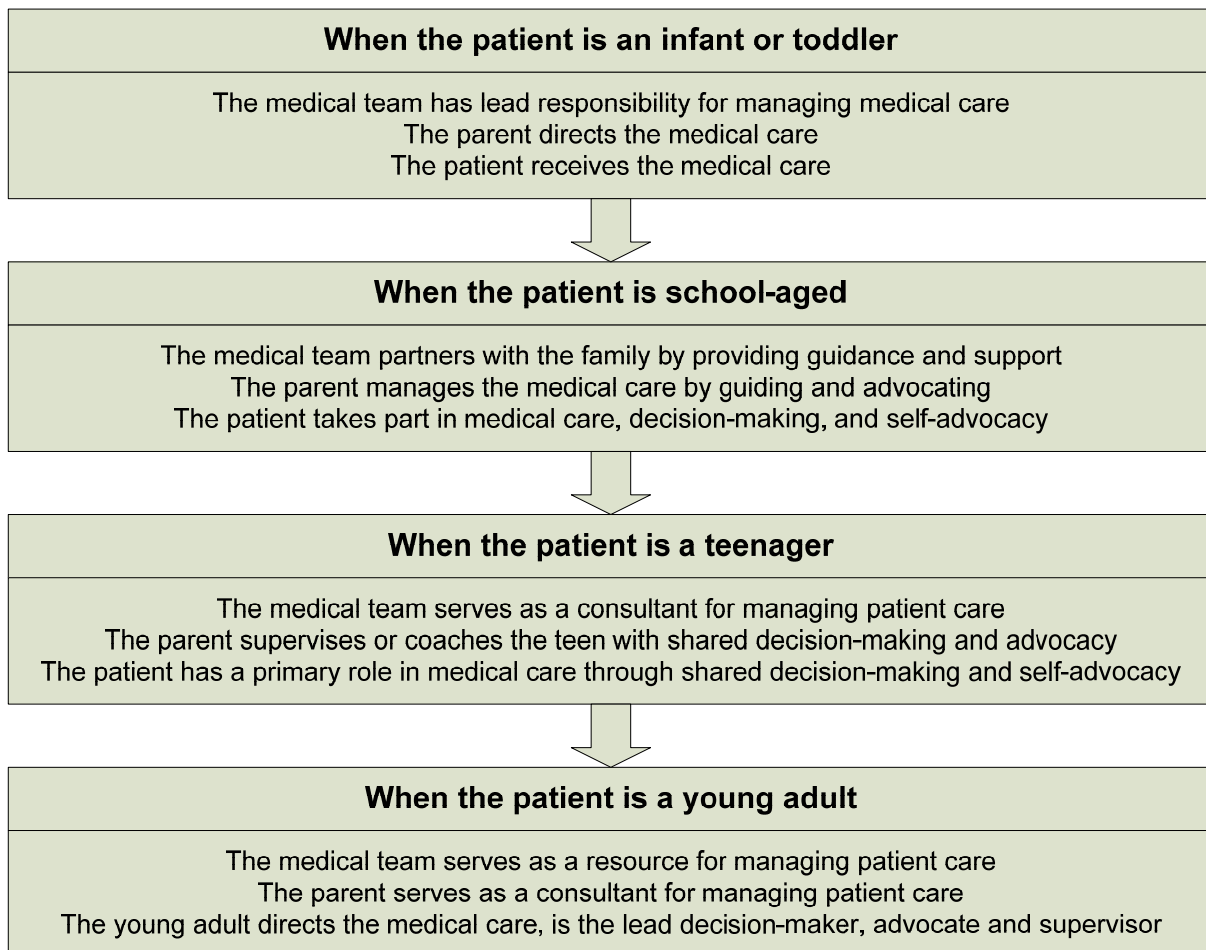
When the patient is an infant or toddler

The medical team has lead responsibility for managing medical care
The parent directs the medical care
The patient receives the medical care

When the patient is school-aged

The medical team partners with the family by providing guidance and support
The parent manages the medical care by guiding and advocating
The patient takes part in medical care, decision-making, and self-advocacy

When the patient is a teenager

The medical team serves as a consultant for managing patient care
The parent supervises or coaches the teen with shared decision-making and advocacy
The patient has a primary role in medical care through shared decision-making and self-advocacy

When the patient is a young adult

The medical team serves as a resource for managing patient care
The parent serves as a consultant for managing patient care
The young adult directs the medical care, is the lead decision-maker, advocate and supervisor